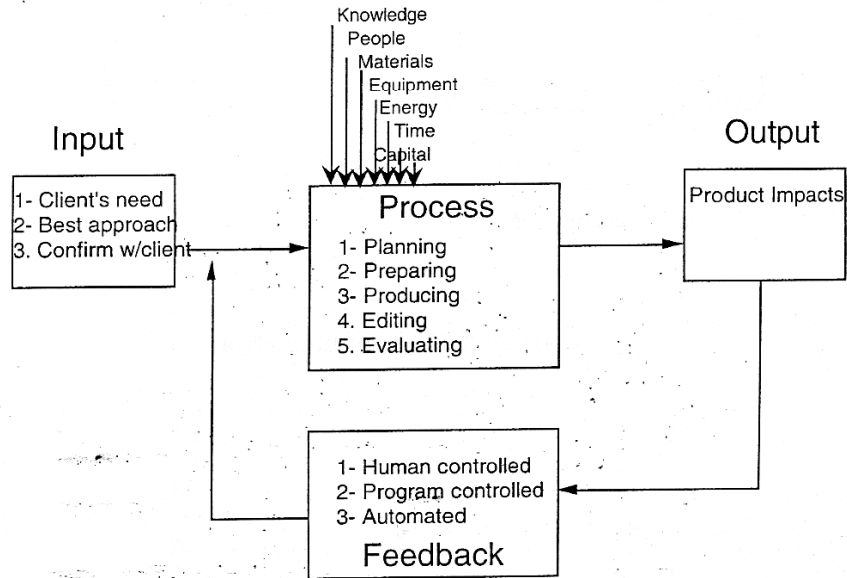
Knowledge
People
Materials
Equipment
Energy
Time
Capital

Input

1- Client's need
2- Best approach
3. Confirm w/client

Process

1- Planning
2- Preparing
3- Producing
4. Editing
5. Evaluating

Output

Product Impacts

1- Human controlled
2- Program controlled
3- Automated

Feedback